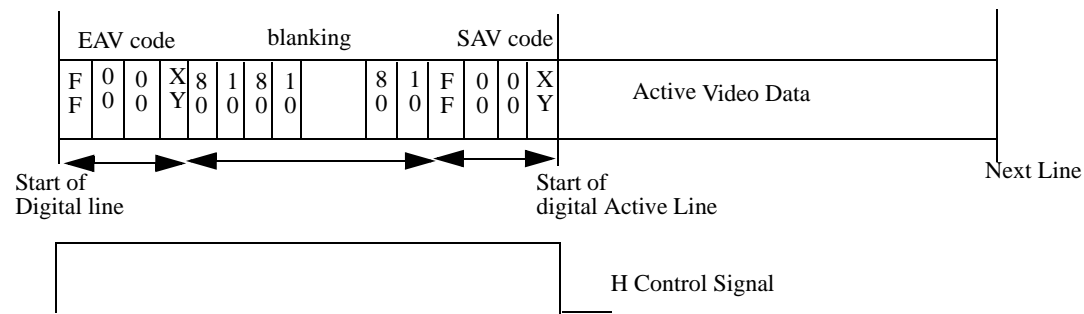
EAV code blanking SAV code

| F F | 0 0 | 0 0 | X Y | 8 0 | 1 0 | 8 0 | 1 0 | | 8 0 | 1 0 | F F | 0 0 | 0 0 | X Y | Active Video Data |
|---|---|---|---|---|---|---|---|---|---|---|---|---|---|---|---|

Start of Digital line

Start of digital Active Line

Next Line

H Control Signal